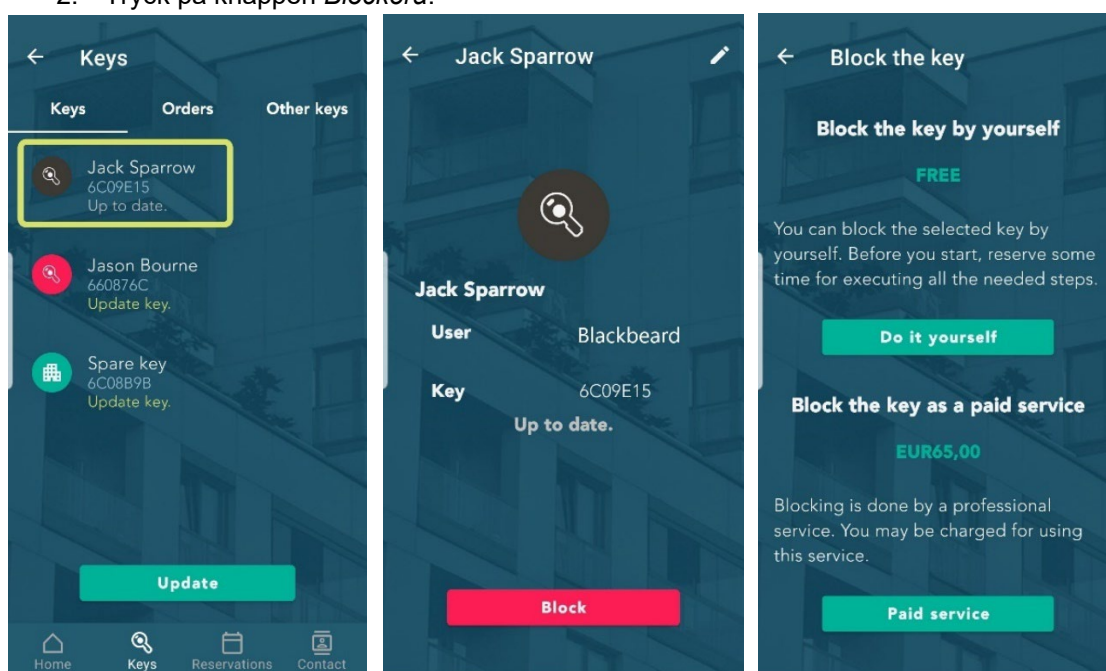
2. Tryck på knappen *Blockera*.

Keys

Keys | Orders | Other keys

Jack Sparrow
6C09E15
Up to date.

Jason Bourne
660876C
Update key.

Spare key
6C08B9B
Update key.

Update

Home | Keys | Reservations | Contact

Jack Sparrow

Jack Sparrow

User Blackbeard

Key 6C09E15

Up to date.

Block

Block the key

Block the key by yourself

FREE

You can block the selected key by yourself. Before you start, reserve some time for executing all the needed steps.

Do it yourself

Block the key as a paid service

EUR65,00

Blocking is done by a professional service. You may be charged for using this service.

Paid service